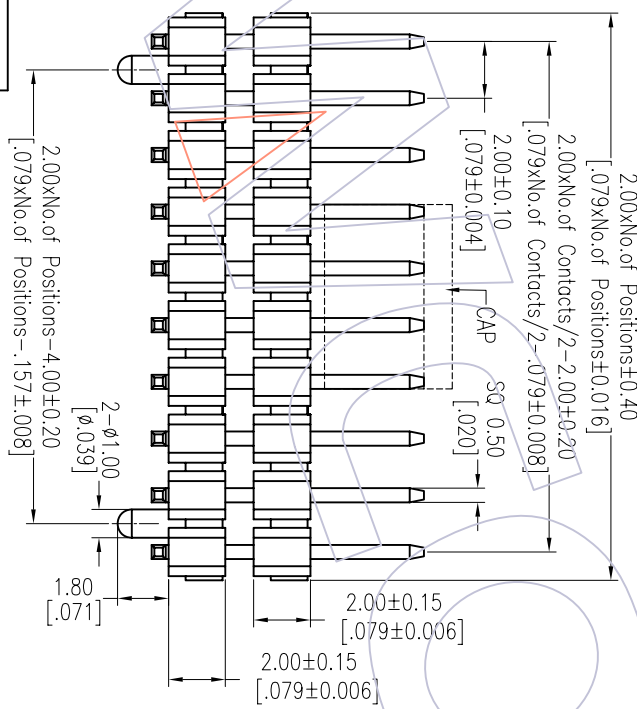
2.00xNo.of Positions±0.40
[.079xNo.of Positions±0.016]

2.00xNo.of Contacts/2−2.00±0.20
[.079xNo.of Contacts/2−.079±0.008]

2.00±0.10
[.079±0.004]

CAP

SQ 0.50
[.020]

2.00xNo.of Positions−4.00±0.20
[.079xNo.of Positions−.157±.008]

2−ϕ1.00
[ϕ.039]

1.80
[.071]

2.00±0.15
[.079±0.006]

2.00±0.15
[.079±0.006]